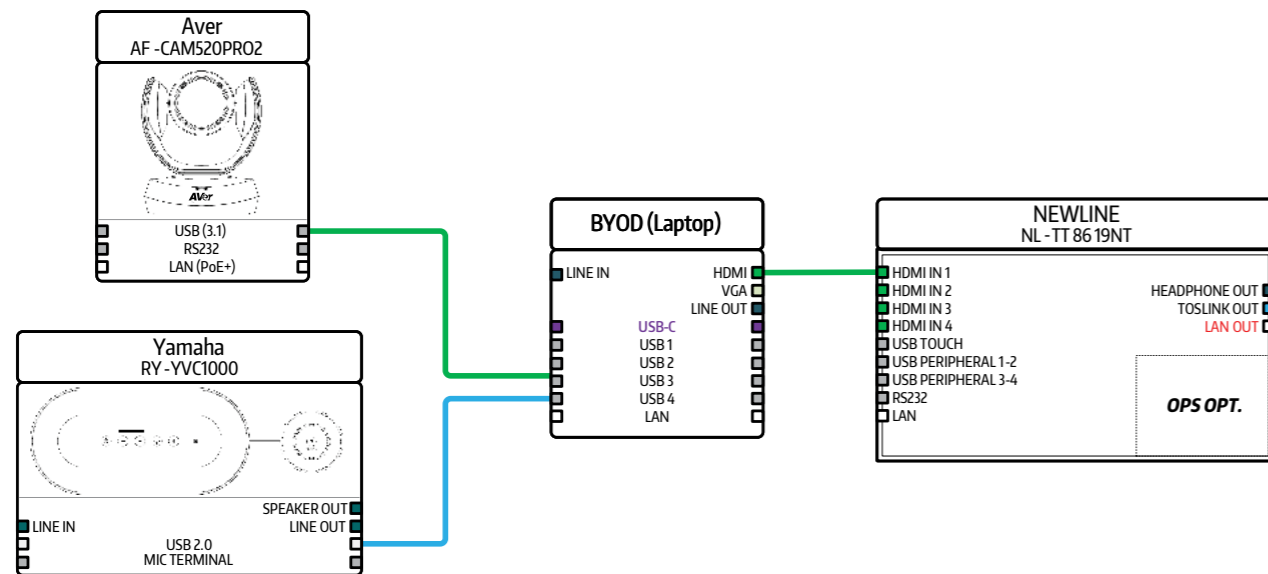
Aver
AF -CAM520PRO2

AVer

USB (3.1)
RS232
LAN (PoE+)

Yamaha
RY -YVC1000

SPEAKER OUT
LINE IN
LINE OUT
USB 2.0
MIC TERMINAL

BYOD (Laptop)

LINE IN
HDMI
VGA
LINE OUT
USB-C
USB 1
USB 2
USB 3
USB 4
LAN

NEWLINE
NL -TT 86 19NT

HDMI IN 1
HDMI IN 2
HDMI IN 3
HDMI IN 4
USB TOUCH
USB PERIPHERAL 1-2
USB PERIPHERAL 3-4
RS232
LAN

HEADPHONE OUT
TOSLINK OUT
LAN OUT

OPS OPT.